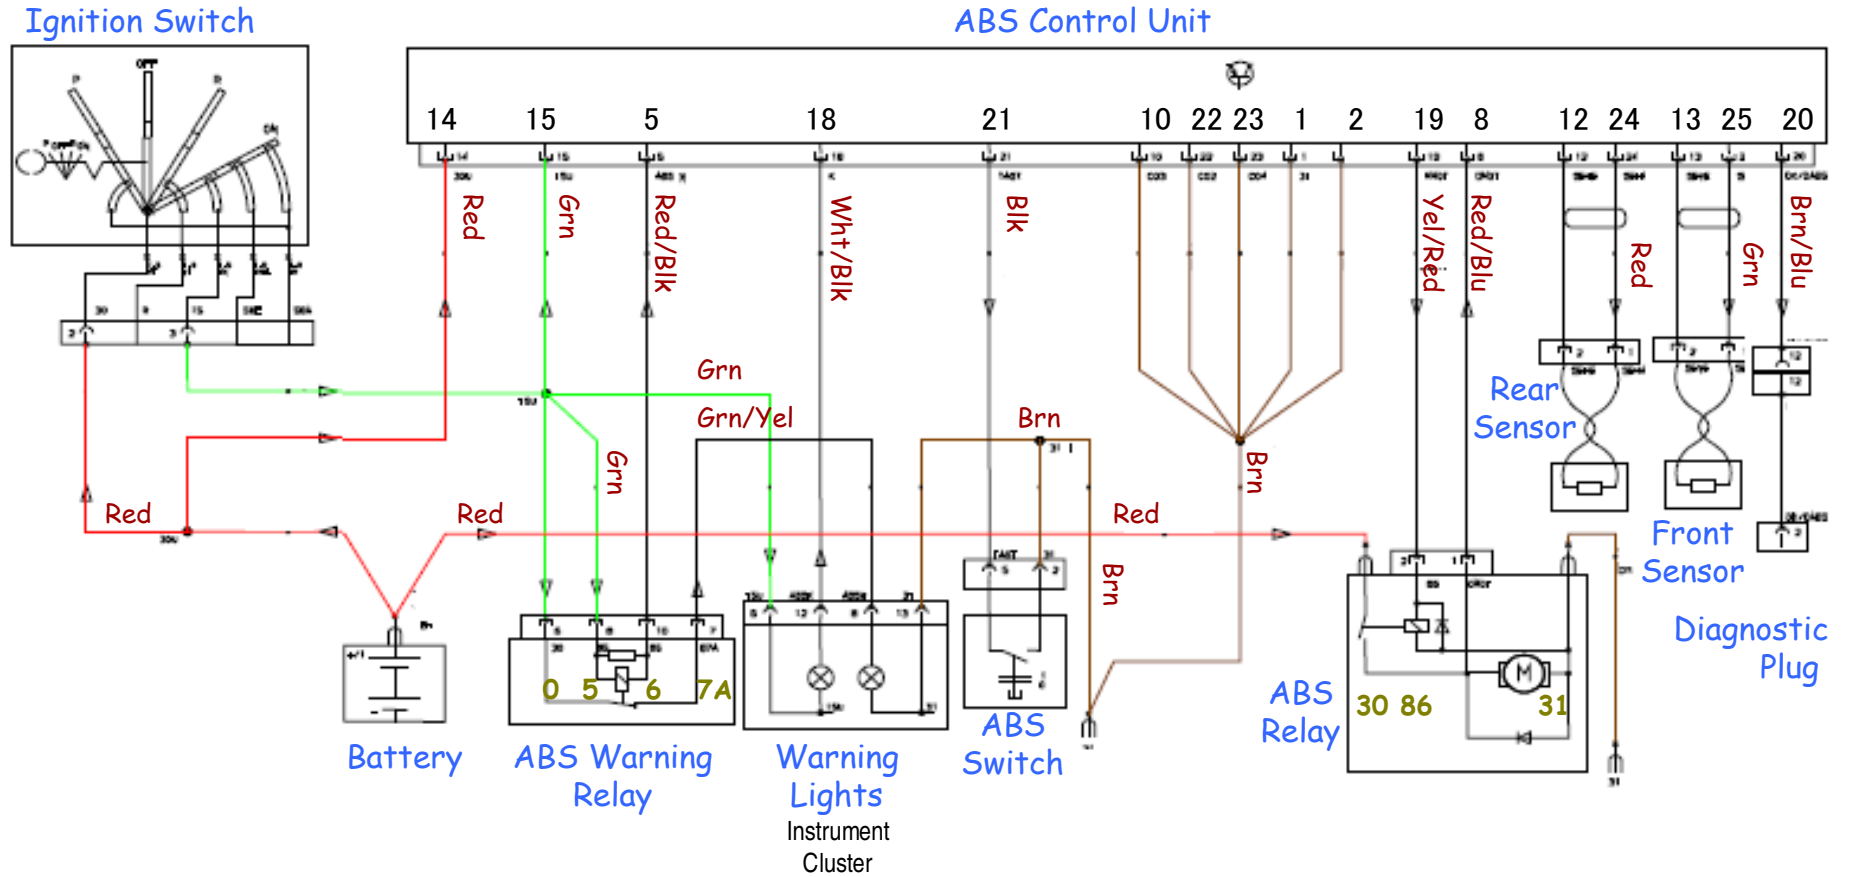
Ignition Switch

ABS Control Unit

14 15 5 18 21 10 22 23 1 2 19 8 12 24 13 25 20

Red Grn Red/Blk Wht/Blk Blk Yel/Red Red/Blu Red Grn Brn/Blu

Grn

Grn/Yel

Brn

Grn

Brn

Red

Red

Red

Brn

Rear Sensor

Front Sensor

Diagnostic Plug

0 5 6 7A

30 86 31

Battery

ABS Warning Relay

Warning Lights

Instrument Cluster

ABS Switch

ABS Relay